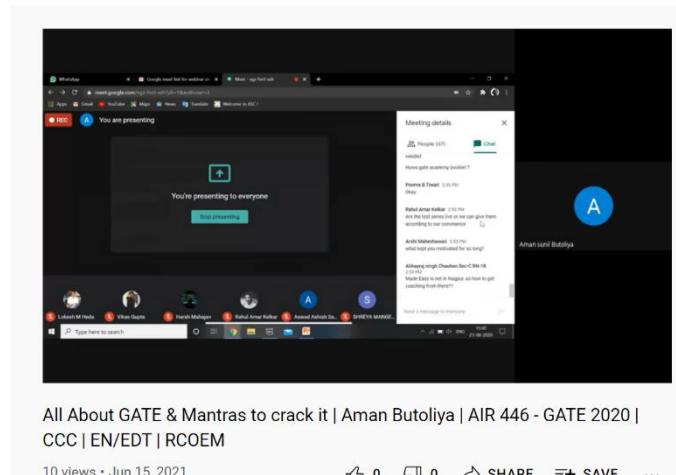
WhatsApp
Google meet link for webinar
Meet - vgs-fevt-xxh

meet.google.com/vgs-fevt-xxh

Apps Gmail YouTube Maps News Translate Welcome to ASC!

REC
A You are presenting

You're presenting to everyone
Stop presenting

Meeting details
People (37)
Chat

needed
Have gate academy booklet ?

Prerna B Tiwari 3:50 PM
Okay

Rahul Amar Kolkar 3:50 PM
Are the test series live or we can give them according to our convenience

Arshi Maheshwari 3:50 PM
what kept you motivated for so long?

Abhayraj singh Chauhan Sec-C RN-18 3:50 PM
Made Easy is not in Nagpur. so how to get coaching from there??

Send a message to everyone

A
Aman sunil Butoliya

Lokesh M Heda
Vikas Gupta
Harsh Mahajan
Rahul Amar Kolkar
Aswad Ashish Da...
SHREYA MANGE...

Type here to search

All About GATE & Mantras to crack it | Aman Butoliya | AIR 446 - GATE 2020 | CCC | EN/EDT | RCOEM

10 views • Jun 15, 2021
0
0
SHARE
SAVE